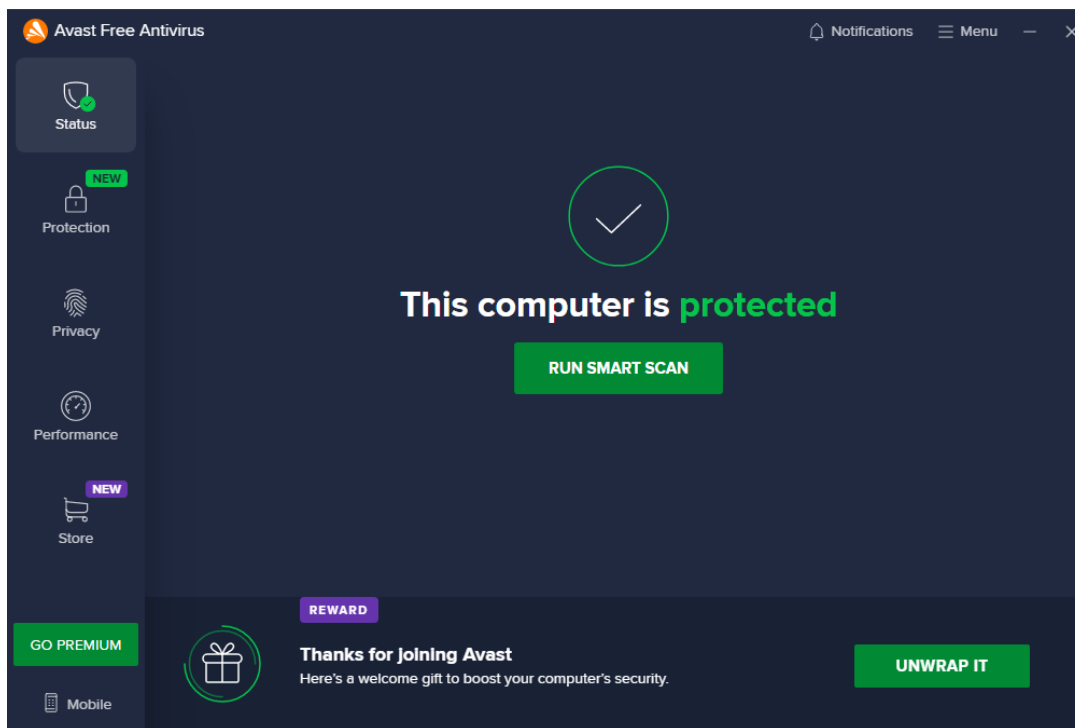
Avast Free Antivirus

Notifications Menu

Status

NEW
Protection

Privacy

Performance

NEW
Store

GO PREMIUM

Mobile

This computer is protected

RUN SMART SCAN

REWARD

Thanks for joining Avast

Here's a welcome gift to boost your computer's security.

UNWRAP IT